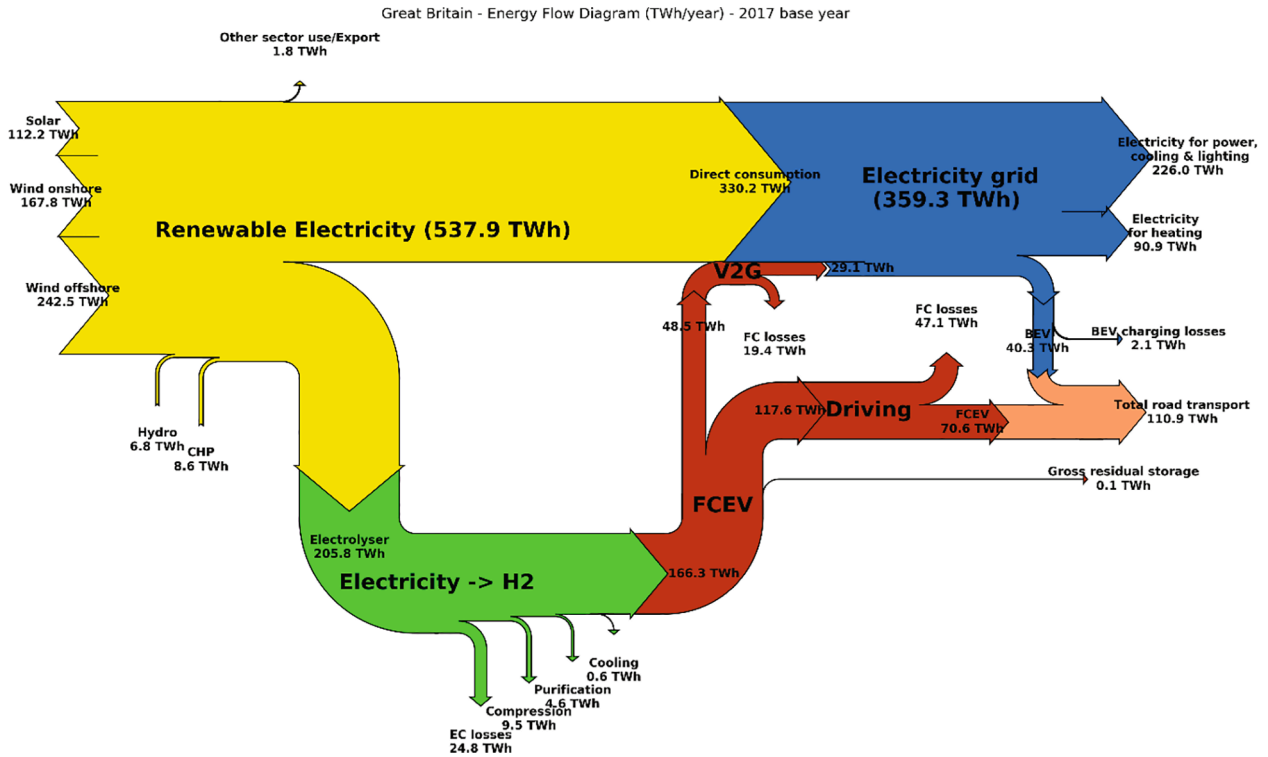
Great Britain - Energy Flow Diagram (TWh/year) - 2017 base year

Other sector use/Export
1.8 TWh

Solar
112.2 TWh

Wind onshore
167.8 TWh

Wind offshore
242.5 TWh

Renewable Electricity (537.9 TWh)

Hydro
6.8 TWh

CHP
8.6 TWh

Direct consumption
330.2 TWh

Electricity grid
(359.3 TWh)

Electricity for power, cooling & lighting
226.0 TWh

Electricity for heating
90.9 TWh

V2G

29.1 TWh

48.5 TWh

FC losses
19.4 TWh

FC losses
47.1 TWh

BEV
40.3 TWh

BEV charging losses
2.1 TWh

117.6 TWh

Driving

FCEV
70.6 TWh

Total road transport
110.9 TWh

Gross residual storage
0.1 TWh

FCEV

Electrolyser
205.8 TWh

Electricity -> H2

166.3 TWh

Cooling
0.6 TWh

Purification
4.6 TWh

Compression
9.5 TWh

EC losses
24.8 TWh